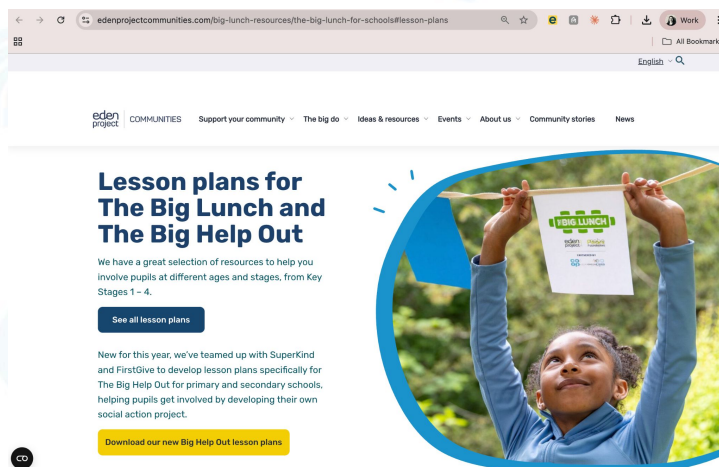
edenprojectcommunities.com/big-lunch-resources/the-big-lunch-for-schools#lesson-plans

Work

All Bookmark

English

eden project COMMUNITIES Support your community The big do Ideas & resources Events About us Community stories News

Lesson plans for The Big Lunch and The Big Help Out

We have a great selection of resources to help you involve pupils at different ages and stages, from Key Stages 1 – 4.

See all lesson plans

New for this year, we've teamed up with SuperKind and FirstGive to develop lesson plans specifically for The Big Help Out for primary and secondary schools, helping pupils get involved by developing their own social action project.

Download our new Big Help Out lesson plans

THE BIG LUNCH

eden project

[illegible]

CD